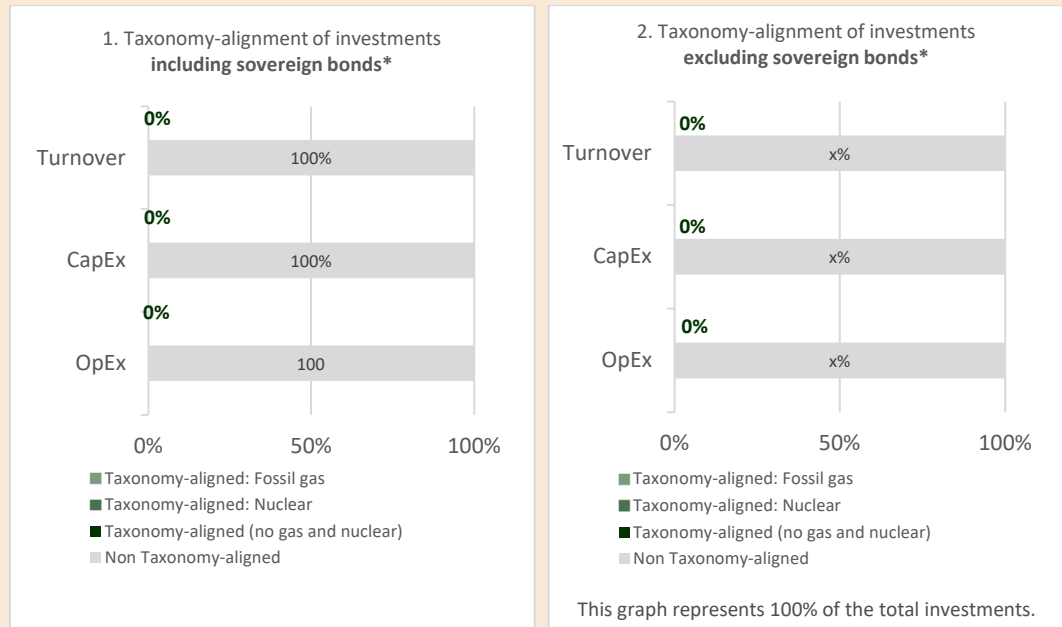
1. Taxonomy-alignment of investments **including sovereign bonds***

0%

Turnover 100%

0%

CapEx 100%

0%

OpEx 100

0% 50% 100%

Taxonomy-aligned: Fossil gas

Taxonomy-aligned: Nuclear

Taxonomy-aligned (no gas and nuclear)

Non Taxonomy-aligned

2. Taxonomy-alignment of investments **excluding sovereign bonds***

0%

Turnover x%

0%

CapEx x%

0%

OpEx x%

0% 50% 100%

Taxonomy-aligned: Fossil gas

Taxonomy-aligned: Nuclear

Taxonomy-aligned (no gas and nuclear)

Non Taxonomy-aligned

This graph represents 100% of the total investments.